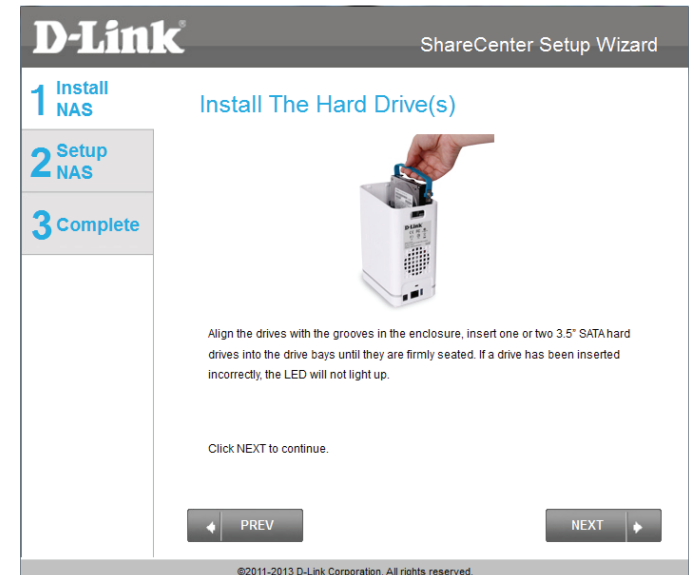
D-Link®

ShareCenter Setup Wizard

1 Install NAS

2 Setup NAS

3 Complete

Install The Hard Drive(s)

D-Link

Align the drives with the grooves in the enclosure, insert one or two 3.5" SATA hard drives into the drive bays until they are firmly seated. If a drive has been inserted incorrectly, the LED will not light up.

Click NEXT to continue.

PREV

NEXT

©2011-2013 D-Link Corporation. All rights reserved.